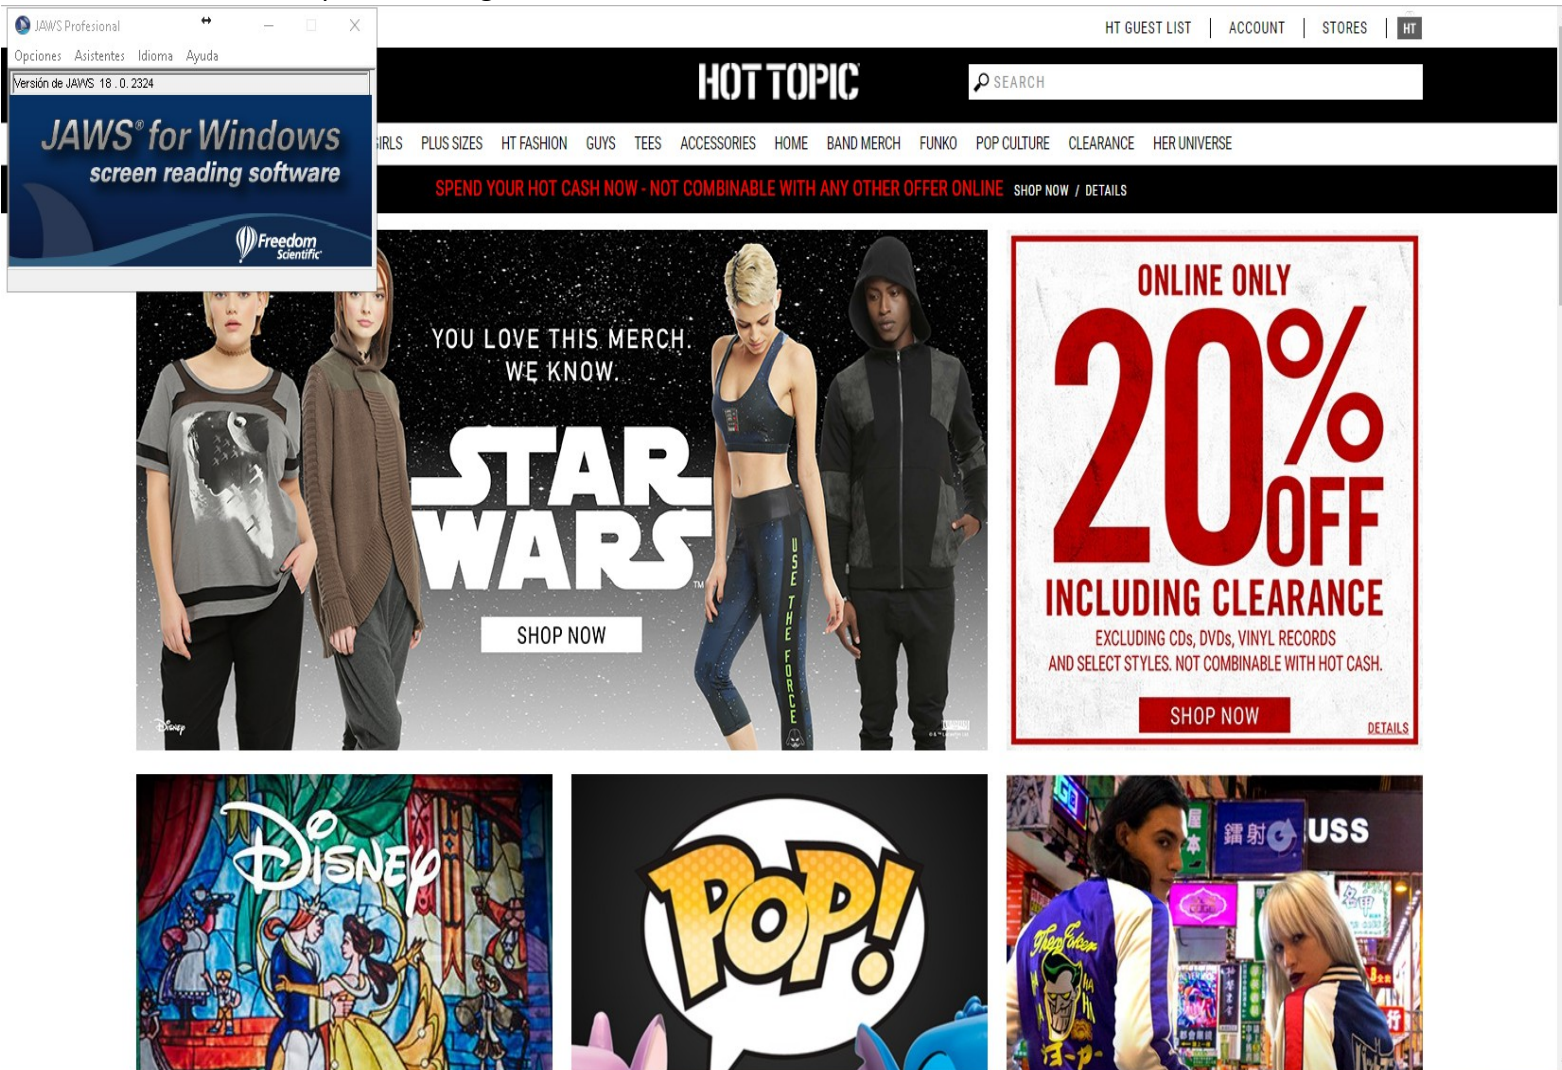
JAWS Profesional

Opciones Asistentes Idioma Ayuda

Versión de JAWS 18.0.2324

JAWS® for Windows
screen reading software

Freedom Scientific

HT GUEST LIST | ACCOUNT | STORES | HT

HOT TOPIC

SEARCH

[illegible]IRLS PLUS SIZES HT FASHION GUYS TEES ACCESSORIES HOME BAND MERCH FUNKO POP CULTURE CLEARANCE HER UNIVERSE

SPEND YOUR HOT CASH NOW - NOT COMBINABLE WITH ANY OTHER OFFER ONLINE SHOP NOW / DETAILS

YOU LOVE THIS MERCH. WE KNOW.

STAR WARS™

SHOP NOW

USE THE FORCE

Disney

ONLINE ONLY

20% OFF

INCLUDING CLEARANCE

EXCLUDING CDs, DVDs, VINYL RECORDS AND SELECT STYLES. NOT COMBINABLE WITH HOT CASH.

SHOP NOW

DETAILS

Disney

POP!

USS